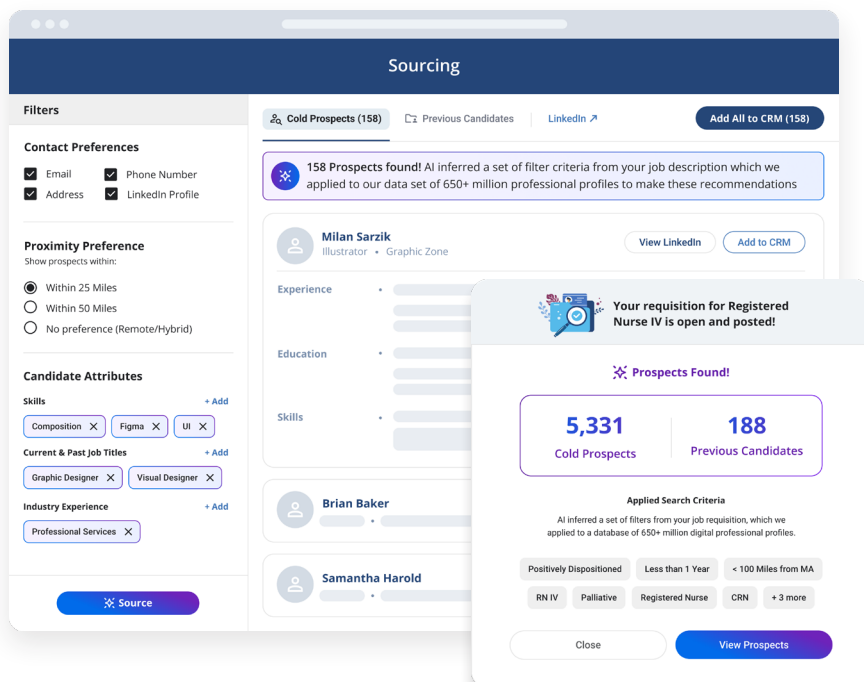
Sourcing

Filters

Contact Preferences

Email
Phone Number
Address
LinkedIn Profile

Proximity Preference
Show prospects within:

Within 25 Miles
Within 50 Miles
No preference (Remote/Hybrid)

Candidate Attributes

Skills + Add
Composition
Figma
UI

Current & Past Job Titles + Add
Graphic Designer
Visual Designer

Industry Experience + Add
Professional Services

Source

Cold Prospects (158)
Previous Candidates
LinkedIn
Add All to CRM (158)

158 Prospects found! AI inferred a set of filter criteria from your job description which we applied to our data set of 650+ million professional profiles to make these recommendations

Milan Sarzik
Illustrator • Graphic Zone
View LinkedIn
Add to CRM

Experience
Education
Skills

Brian Baker

Samantha Harold

Your requisition for Registered Nurse IV is open and posted!

Prospects Found!

5,331
Cold Prospects

188
Previous Candidates

Applied Search Criteria

AI inferred a set of filters from your job requisition, which we applied to a database of 650+ million digital professional profiles.

Positively Dispositioned
Less than 1 Year
< 100 Miles from MA
RN IV
Palliative
Registered Nurse
CRN
+ 3 more

Close
View Prospects